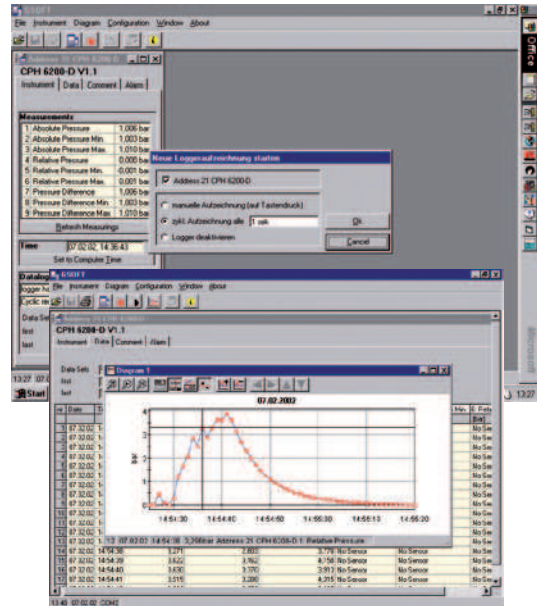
GSOFT
File Instrument Diagram Configuration Window About

CPH 6200-D V1.1
Instrument Data Comment Alarm

Measurements
1 Absolute Pressure 1.006 bar
2 Absolute Pressure Min. 1.003 bar
3 Absolute Pressure Max. 1.010 bar
4 Relative Pressure 0.000 bar
5 Relative Pressure Min. -0.001 bar
6 Relative Pressure Max. 0.001 bar
7 Pressure Difference 1.006 bar
8 Pressure Difference Min. 1.003 bar
9 Pressure Difference Max. 1.010 bar

Refresh Measurings

Time 07.02.02, 14:36:43
Set to Computer Time

Neue Loggeraufzeichnung starten
Address 21 CPH 6200-D
manuelle Aufzeichnung (auf Tastendruck)
zykl. Aufzeichnung alle 1 sek
Logger deaktivieren
Ok
Cancel

Office

GSOFT
File Instrument Diagram Configuration Window About
CPH 6200-D V1.1
Instrument Data Comment Alarm
Data Sets
last
last

Diagram 1
07.02.2002
bar
14:54:30 14:54:40 14:54:50 14:55:00 14:55:10 14:55:20
1: 12 07.02.02 14:54:38 3,208 bar Address 21 CPH 6200-D 1: Relative Pressure

| Nr | Date | | | | | Min. | Pres |
|---|---|---|---|---|---|---|---|
| 15 | 07.02.02 | 14:54:38 | 3,271 | 2,803 | 3,776 | No Sensor | No Sensor |
| 16 | 07.02.02 | 14:54:39 | 3,622 | 3,762 | 4,158 | No Sensor | No Sensor |
| 17 | 07.02.02 | 14:54:40 | 3,430 | 3,370 | 3,913 | No Sensor | No Sensor |
| 18 | 07.02.02 | 14:54:41 | 3,515 | 3,280 | 4,015 | No Sensor | No Sensor |

13:40 07.02.02 COM2
13:27
Start
13:27